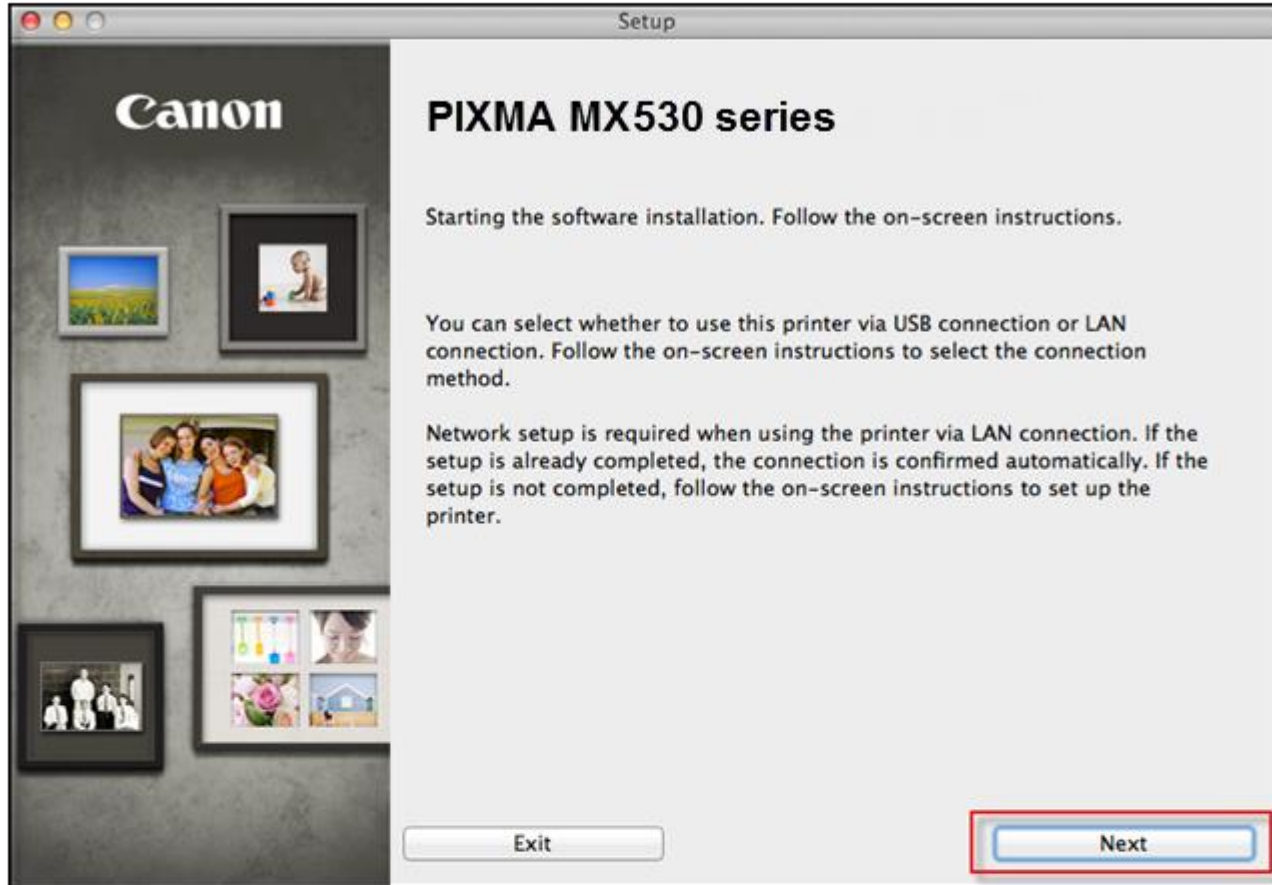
Setup

Canon

PIXMA MX530 series

Starting the software installation. Follow the on-screen instructions.

You can select whether to use this printer via USB connection or LAN connection. Follow the on-screen instructions to select the connection method.

Network setup is required when using the printer via LAN connection. If the setup is already completed, the connection is confirmed automatically. If the setup is not completed, follow the on-screen instructions to set up the printer.

Exit

Next